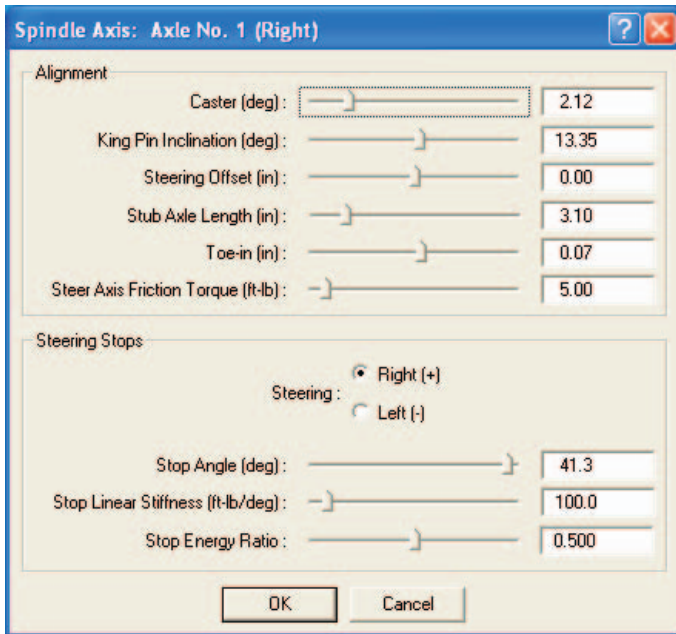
Spindle Axis: Axle No. 1 (Right)

?

Alignment

Caster (deg) : 2.12

King Pin Inclination (deg) : 13.35

Steering Offset (in) : 0.00

Stub Axle Length (in) : 3.10

Toe-in (in) : 0.07

Steer Axis Friction Torque (ft-lb) : 5.00

Steering Stops

Steering : Right (+)

Left (-)

Stop Angle (deg) : 41.3

Stop Linear Stiffness (ft-lb/deg) : 100.0

Stop Energy Ratio : 0.500

OK

Cancel